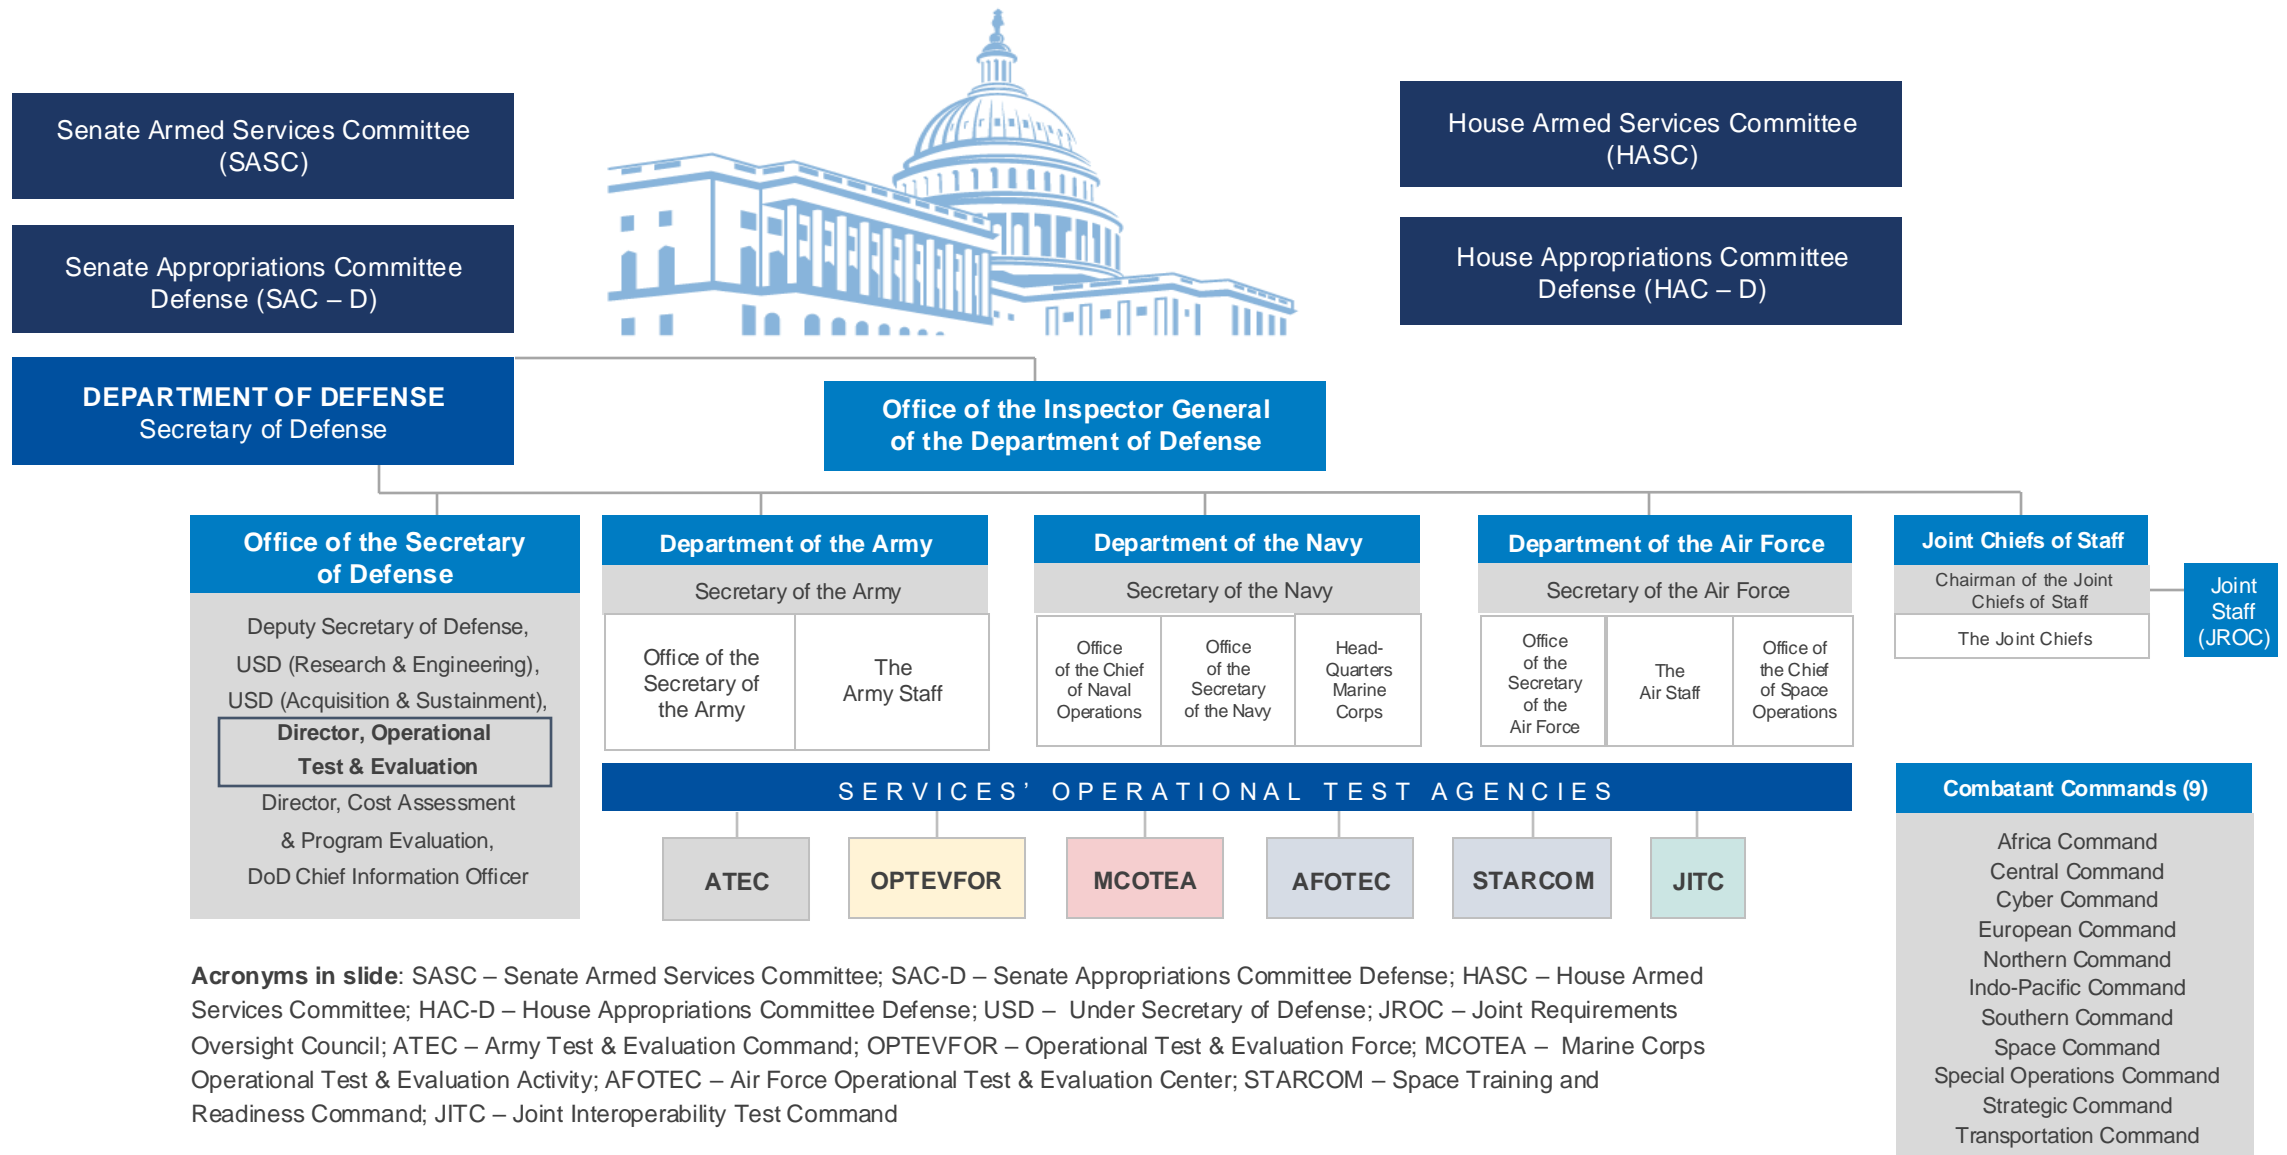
Senate Armed Services Committee (SASC)

Senate Appropriations Committee Defense (SAC – D)

House Armed Services Committee (HASC)

House Appropriations Committee Defense (HAC – D)

DEPARTMENT OF DEFENSE
Secretary of Defense

Office of the Inspector General of the Department of Defense

Office of the Secretary of Defense

Deputy Secretary of Defense,
USD (Research & Engineering),
USD (Acquisition & Sustainment),
Director, Operational Test & Evaluation
Director, Cost Assessment & Program Evaluation,
DoD Chief Information Officer

Department of the Army
Secretary of the Army
Office of the Secretary of the Army
The Army Staff

Department of the Navy
Secretary of the Navy
Office of the Chief of Naval Operations
Office of the Secretary of the Navy
Head-Quarters Marine Corps

Department of the Air Force
Secretary of the Air Force
Office of the Secretary of the Air Force
The Air Staff
Office of the Chief of Space Operations

Joint Chiefs of Staff
Chairman of the Joint Chiefs of Staff
The Joint Chiefs

Joint Staff (JROC)

SERVICES' OPERATIONAL TEST AGENCIES

ATEC
OPTEVFOR
MCOTEA
AFOTEC
STARCOM
JITC

Combatant Commands (9)
Africa Command
Central Command
Cyber Command
European Command
Northern Command
Indo-Pacific Command
Southern Command
Space Command
Special Operations Command
Strategic Command
Transportation Command

**Acronyms in slide**: SASC – Senate Armed Services Committee; SAC-D – Senate Appropriations Committee Defense; HASC – House Armed Services Committee; HAC-D – House Appropriations Committee Defense; USD – Under Secretary of Defense; JROC – Joint Requirements Oversight Council; ATEC – Army Test & Evaluation Command; OPTEVFOR – Operational Test & Evaluation Force; MCOTEA – Marine Corps Operational Test & Evaluation Activity; AFOTEC – Air Force Operational Test & Evaluation Center; STARCOM – Space Training and Readiness Command; JITC – Joint Interoperability Test Command